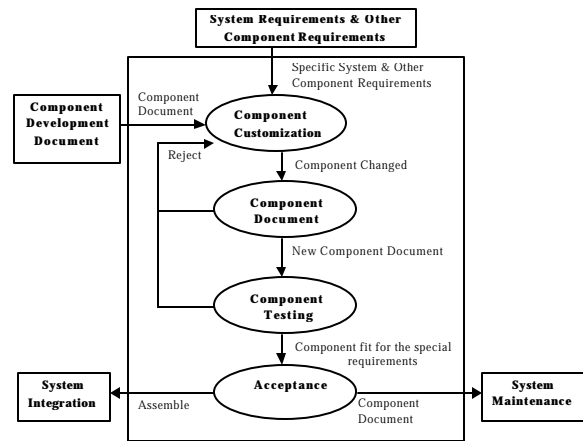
System Requirements & Other Component Requirements

Specific System & Other Component Requirements

Component Development Document

Component Document

Component Customization

Reject

Component Changed

Component Document

New Component Document

Component Testing

Component fit for the special requirements

System Integration

Assemble

Acceptance

Component Document

System Maintenance